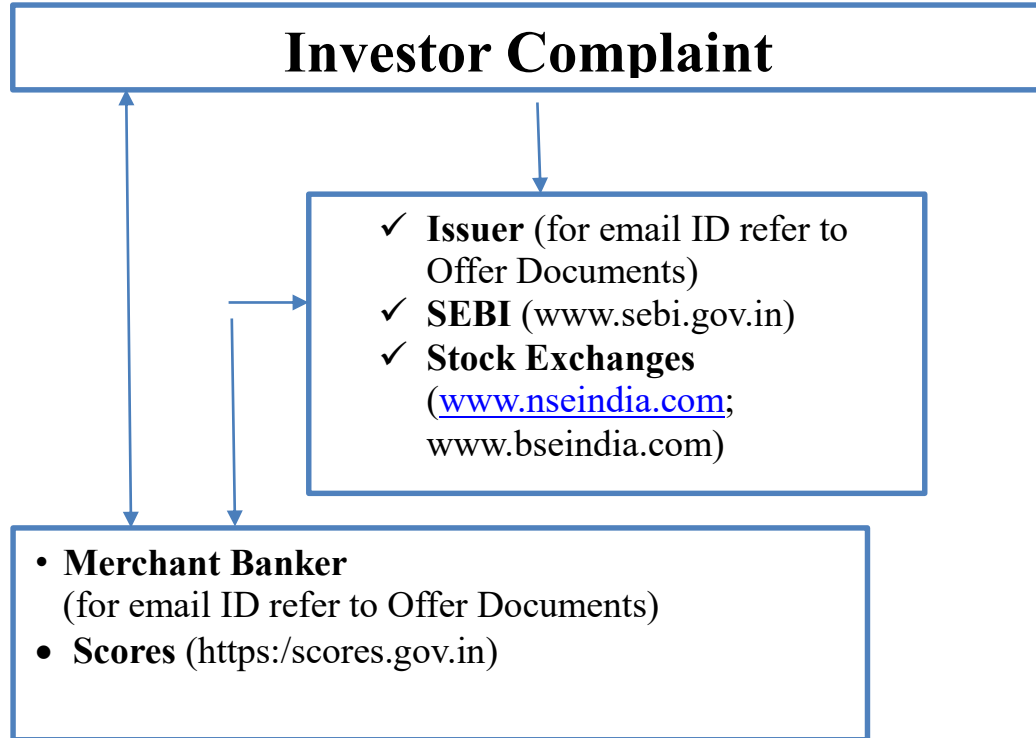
Investor Complaint

✓ Issuer (for email ID refer to Offer Documents)
✓ SEBI (www.sebi.gov.in)
✓ Stock Exchanges (www.nseindia.com; www.bseindia.com)

• Merchant Banker (for email ID refer to Offer Documents)
• Scores (https:/scores.gov.in)